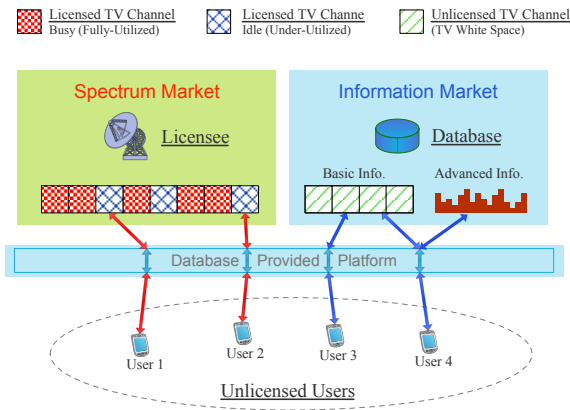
Licensed TV Channel
Busy (Fully-Utilized)

Licensed TV Channe
Idle (Under-Utilized)

Unlicensed TV Channel
(TV White Space)

Spectrum Market

Licensee

Information Market

Database

Basic Info.

Advanced Info.

Database Provided Platform

User 1

User 2

User 3

User 4

Unlicensed Users